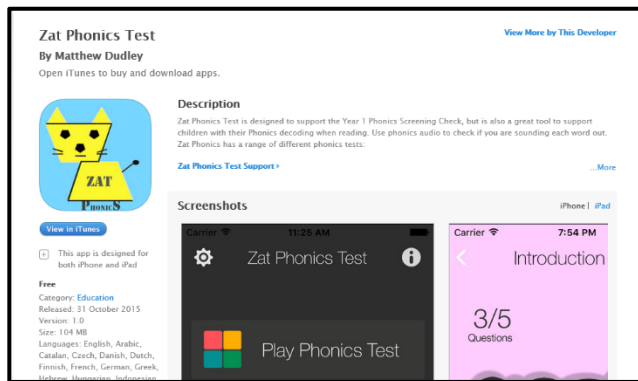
Zat Phonics Test
By Matthew Dudley
Open iTunes to buy and download apps.

View More by This Developer

ZAT
PhonicS

View in iTunes

This app is designed for both iPhone and iPad

Free
Category: Education
Released: 31 October 2015
Version: 1.0
Size: 104 MB
Languages: English, Arabic, Catalan, Czech, Danish, Dutch, Finnish, French, German, Greek, Hebrew, Hungarian, Indonesian

Description
Zat Phonics Test is designed to support the Year 1 Phonics Screening Check, but is also a great tool to support children with their Phonics decoding when reading. Use phonics audio to check if you are sounding each word out. Zat Phonics has a range of different phonics tests:

Zat Phonics Test Support ›
...More

Screenshots
iPhone | iPad

Carrier
11:25 AM
Zat Phonics Test
Play Phonics Test

Carrier
7:54 PM
Introduction
3/5
Questions